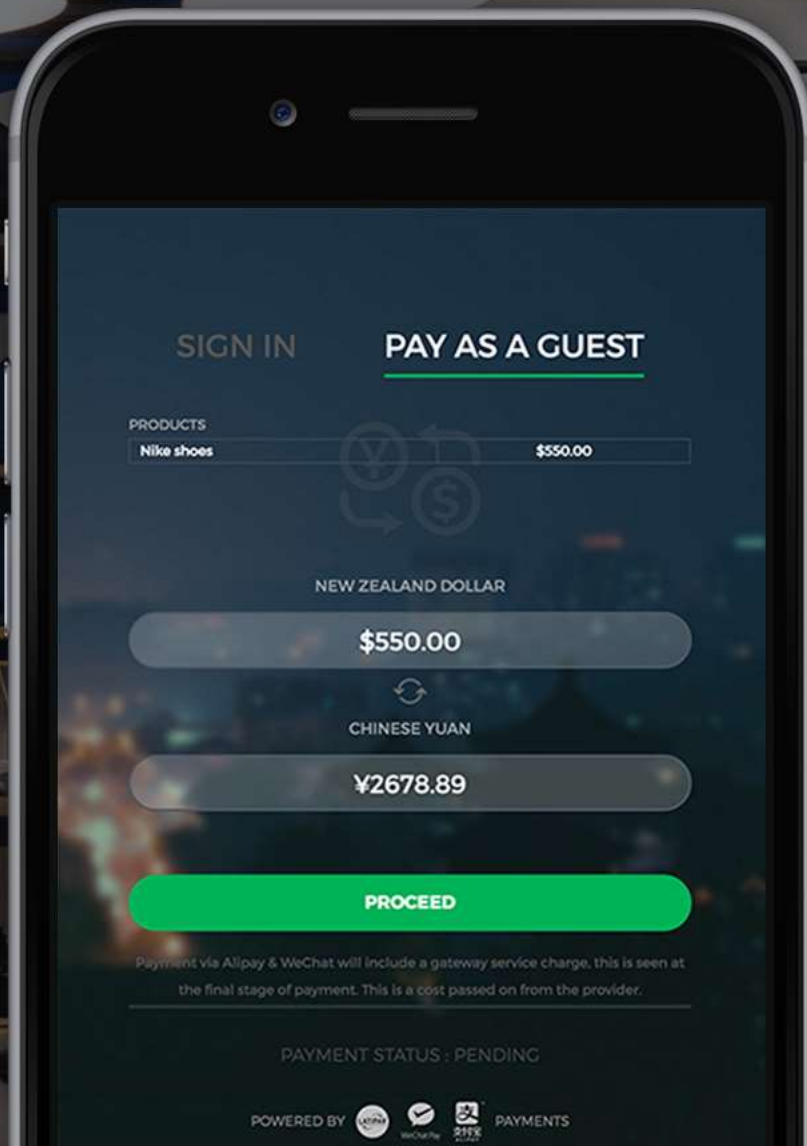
SIGN IN

PAY AS A GUEST

PRODUCTS

| Nike shoes | $550.00 |
|---|---|

NEW ZEALAND DOLLAR

$550.00

CHINESE YUAN

¥2678.89

PROCEED

Payment via Alipay & WeChat will include a gateway service charge, this is seen at the final stage of payment. This is a cost passed on from the provider.

PAYMENT STATUS : PENDING

POWERED BY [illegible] WeChat Pay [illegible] PAYMENTS